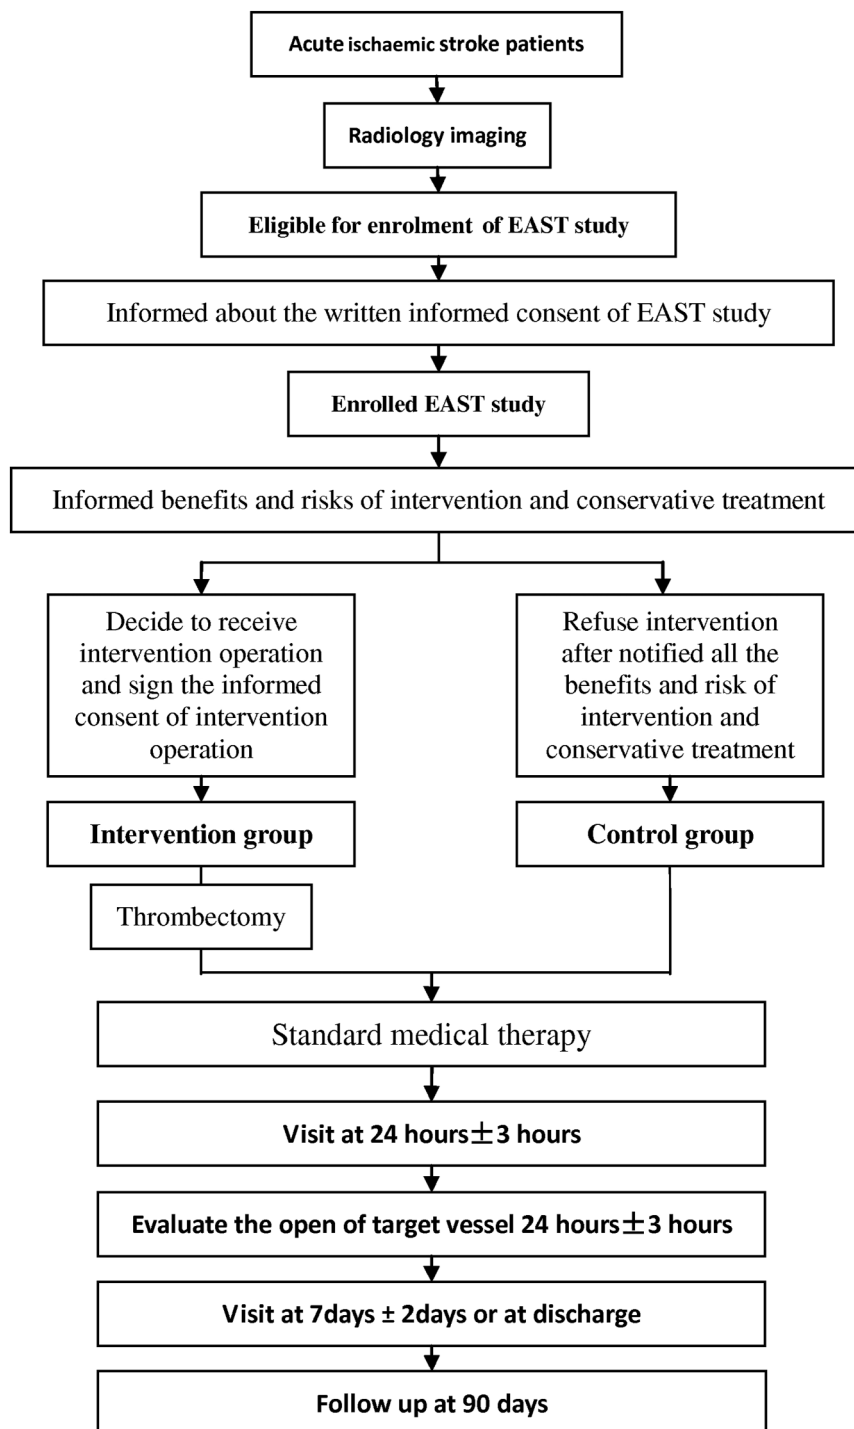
Acute ischaemic stroke patients

Radiology imaging

Eligible for enrolment of EAST study

Informed about the written informed consent of EAST study

Enrolled EAST study

Informed benefits and risks of intervention and conservative treatment

Decide to receive intervention operation and sign the informed consent of intervention operation

Refuse intervention after notified all the benefits and risk of intervention and conservative treatment

Intervention group

Control group

Thrombectomy

Standard medical therapy

Visit at 24 hours$\pm$3 hours

Evaluate the open of target vessel 24 hours$\pm$3 hours

Visit at 7days ± 2days or at discharge

Follow up at 90 days